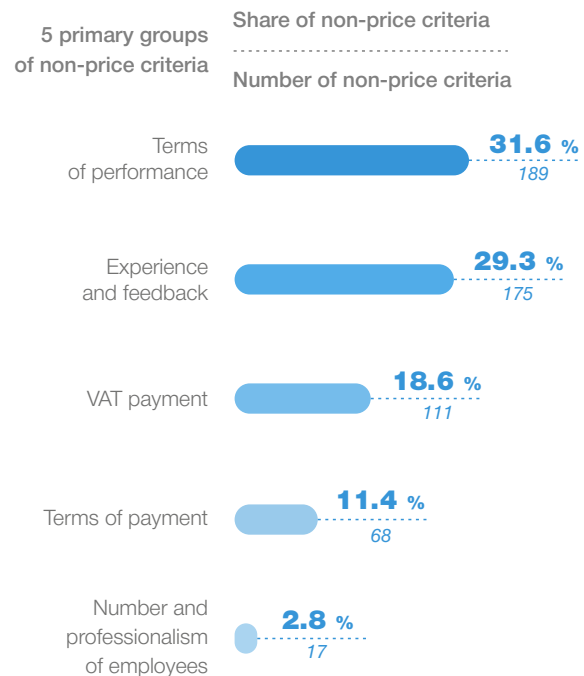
5 primary groups of non-price criteria

Share of non-price criteria

Number of non-price criteria

Terms of performance
31.6 %
189

Experience and feedback
29.3 %
175

VAT payment
18.6 %
111

Terms of payment
11.4 %
68

Number and professionalism of employees
2.8 %
17